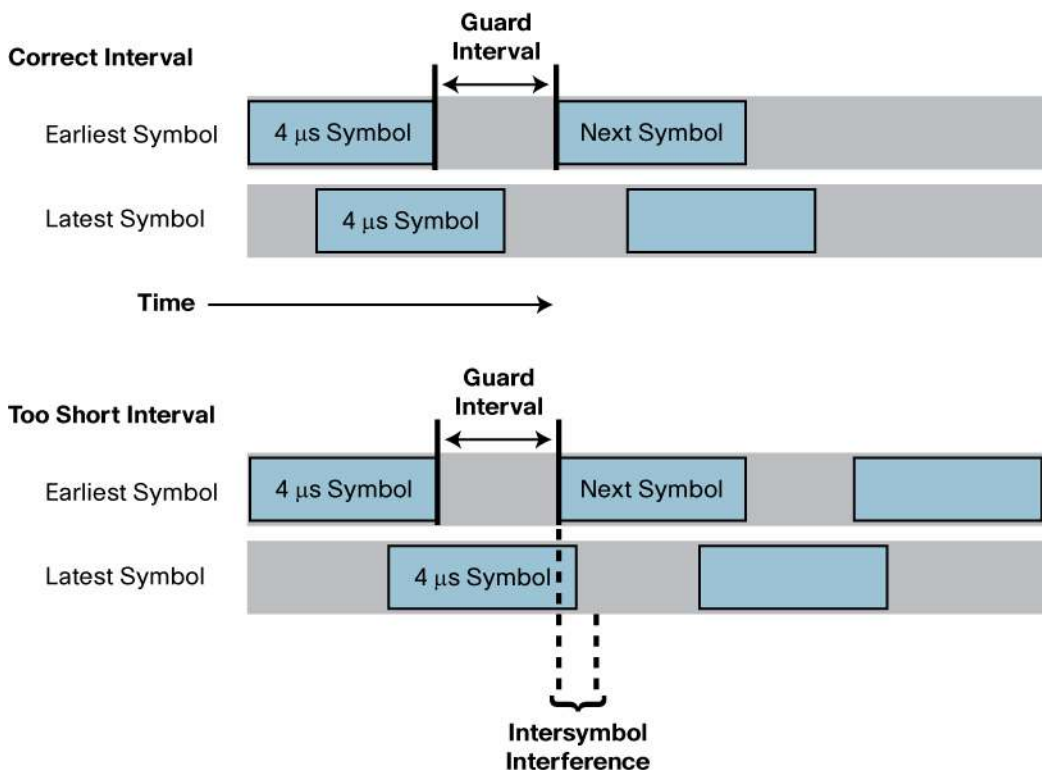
Guard Interval

Correct Interval

Earliest Symbol

4 µs Symbol

Next Symbol

Latest Symbol

4 µs Symbol

Time

Guard Interval

Too Short Interval

Earliest Symbol

4 µs Symbol

Next Symbol

Latest Symbol

4 µs Symbol

Intersymbol Interference